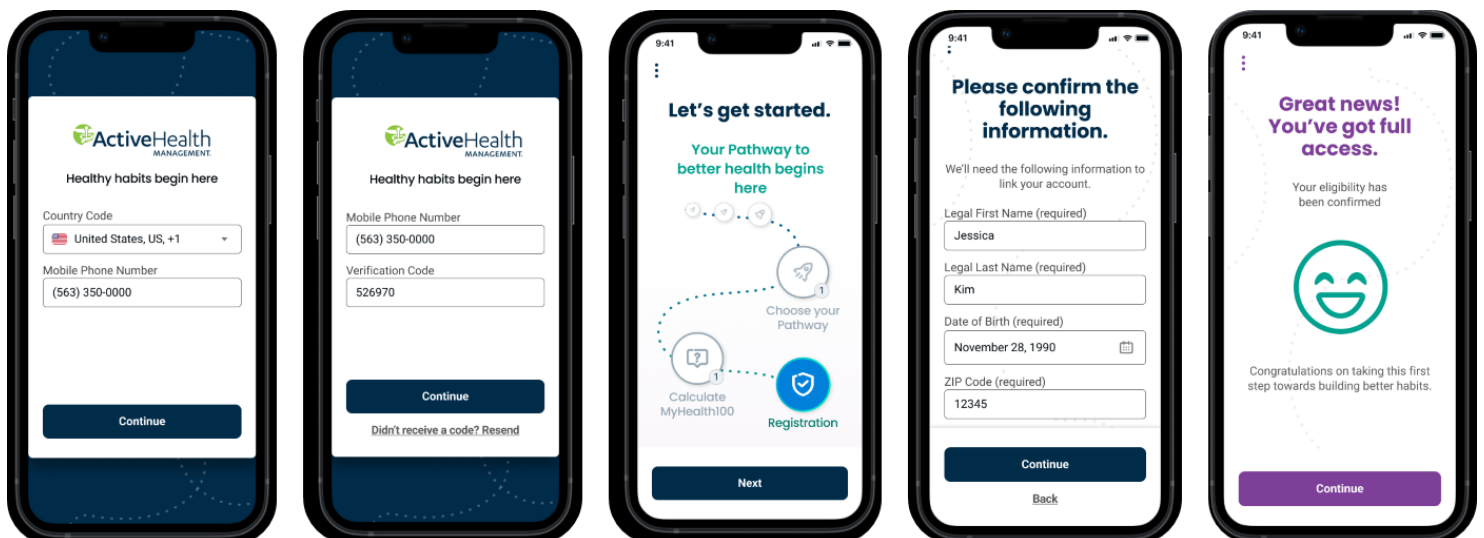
ActiveHealth MANAGEMENT.

Healthy habits begin here

Country Code

United States, US, +1

Mobile Phone Number

(563) 350-0000

Continue

ActiveHealth MANAGEMENT.

Healthy habits begin here

Mobile Phone Number

(563) 350-0000

Verification Code

526970

Continue

Didn't receive a code? Resend

9:41

Let's get started.

Your Pathway to better health begins here

1

Choose your Pathway

1

Calculate MyHealth100

Registration

Next

9:41

Please confirm the following information.

We'll need the following information to link your account.

Legal First Name (required)

Jessica

Legal Last Name (required)

Kim

Date of Birth (required)

November 28, 1990

ZIP Code (required)

12345

Continue

Back

9:41

Great news! You've got full access.

Your eligibility has been confirmed

Congratulations on taking this first step towards building better habits.

Continue